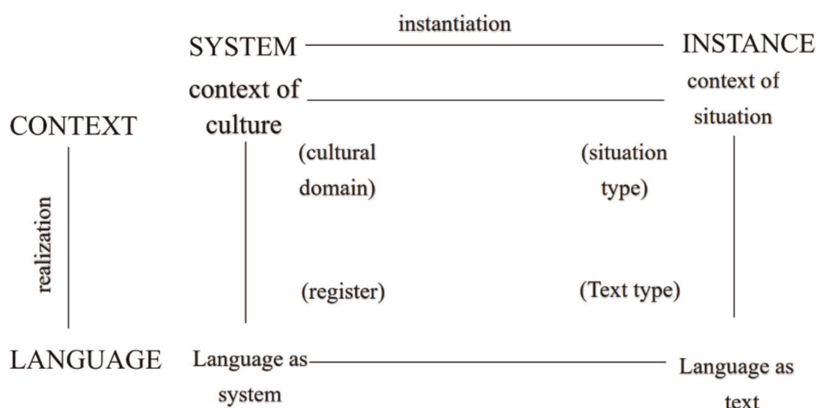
instantiation

SYSTEM — INSTANCE

context of culture

context of situation

CONTEXT

(cultural domain)

(situation type)

realization

(register)

(Text type)

LANGUAGE

Language as system

Language as text